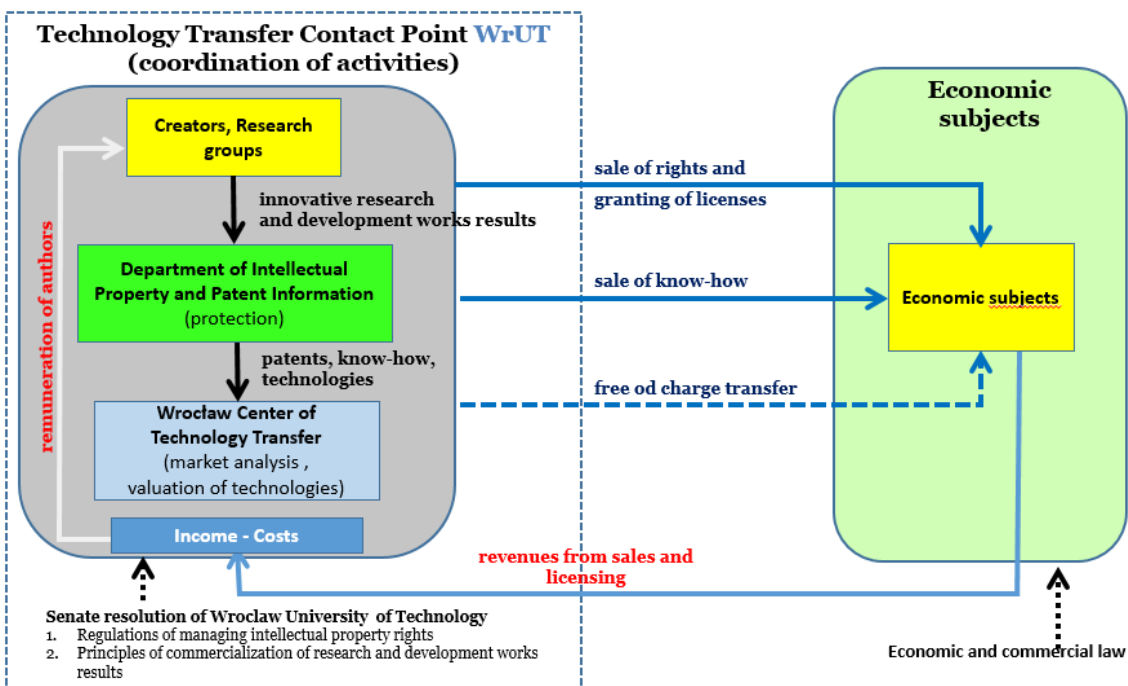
Technology Transfer Contact Point WrUT
(coordination of activities)

Creators, Research groups

innovative research and development works results

Department of Intellectual Property and Patent Information
(protection)

patents, know-how, technologies

Wrocław Center of Technology Transfer
(market analysis , valuation of technologies)

Income - Costs

remuneration of authors

sale of rights and granting of licenses

sale of know-how

free od charge transfer

Economic subjects

Economic subjects

revenues from sales and licensing

Senate resolution of Wroclaw University of Technology
1. Regulations of managing intellectual property rights
2. Principles of commercialization of research and development works results

Economic and commercial law